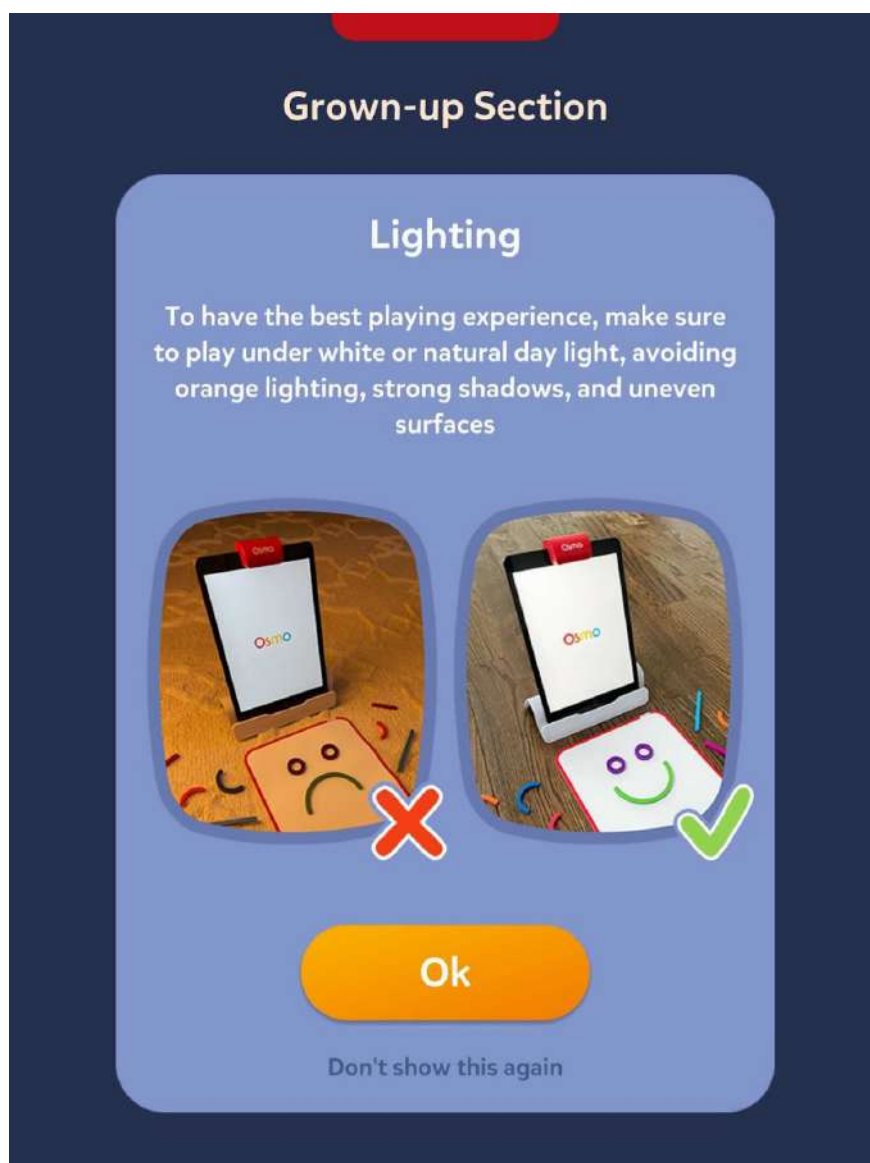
Grown-up Section

Lighting

To have the best playing experience, make sure to play under white or natural day light, avoiding orange lighting, strong shadows, and uneven surfaces

Osmo

osmo

Osmo

osmo

Ok

Don't show this again